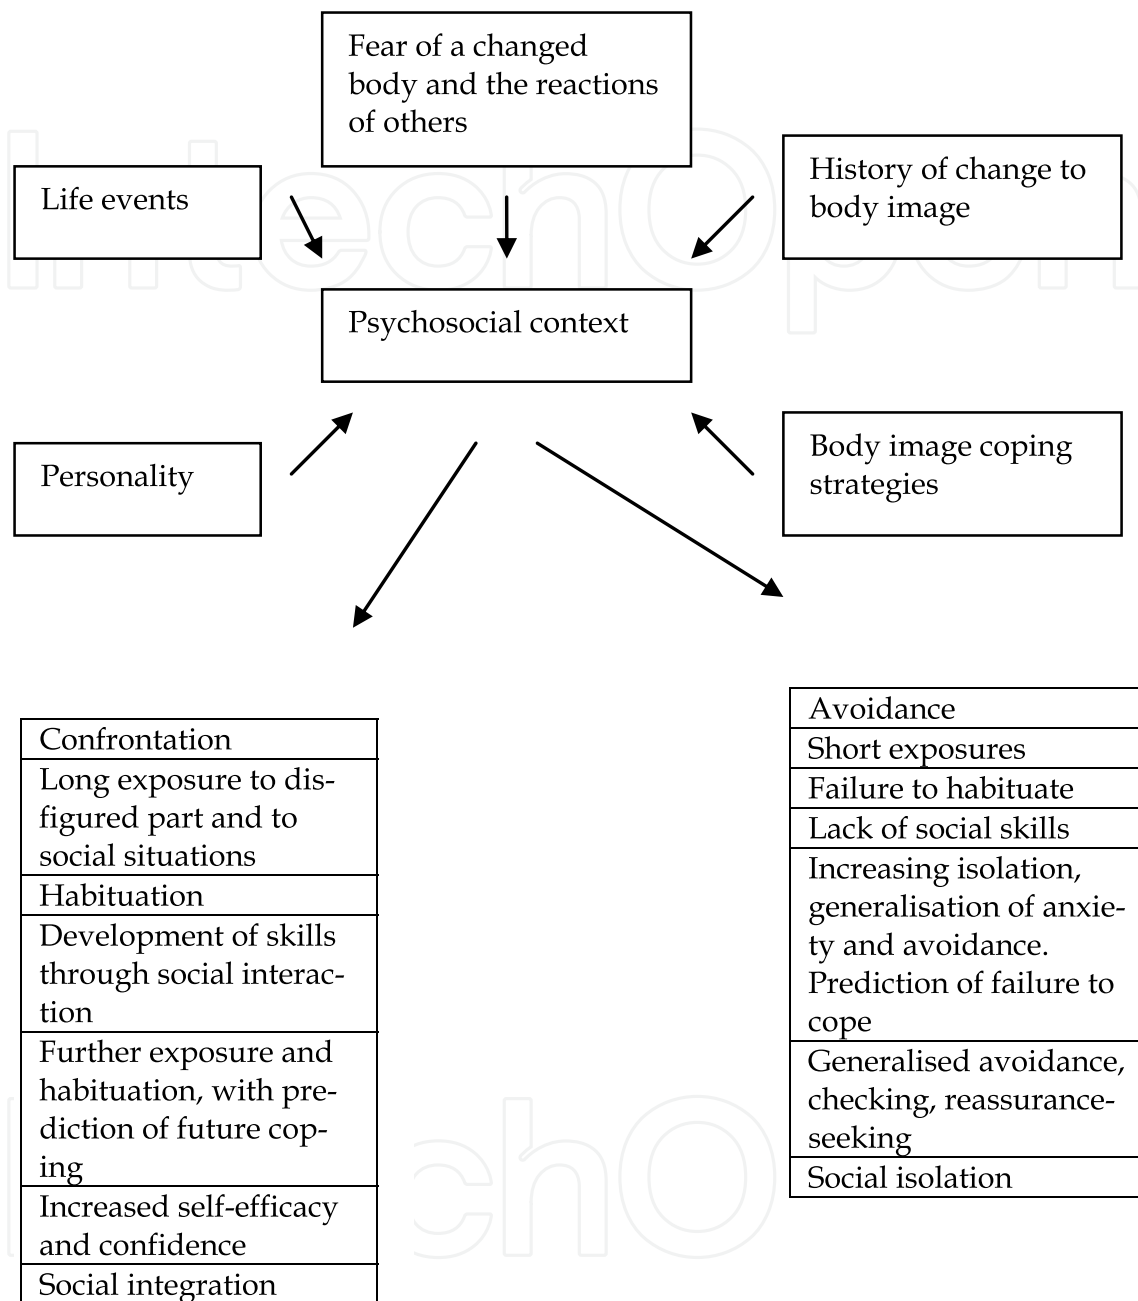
Fear of a changed body and the reactions of others

Life events

History of change to body image

Psychosocial context

Personality

Body image coping strategies

| Confrontation |
|---|
| Long exposure to disfigured part and to social situations |
| Habituation |
| Development of skills through social interaction |
| Further exposure and habituation, with prediction of future coping |
| Increased self-efficacy and confidence |
| Social integration |

| Avoidance |
|---|
| Short exposures |
| Failure to habituate |
| Lack of social skills |
| Increasing isolation, generalisation of anxiety and avoidance. Prediction of failure to cope |
| Generalised avoidance, checking, reassurance-seeking |
| Social isolation |